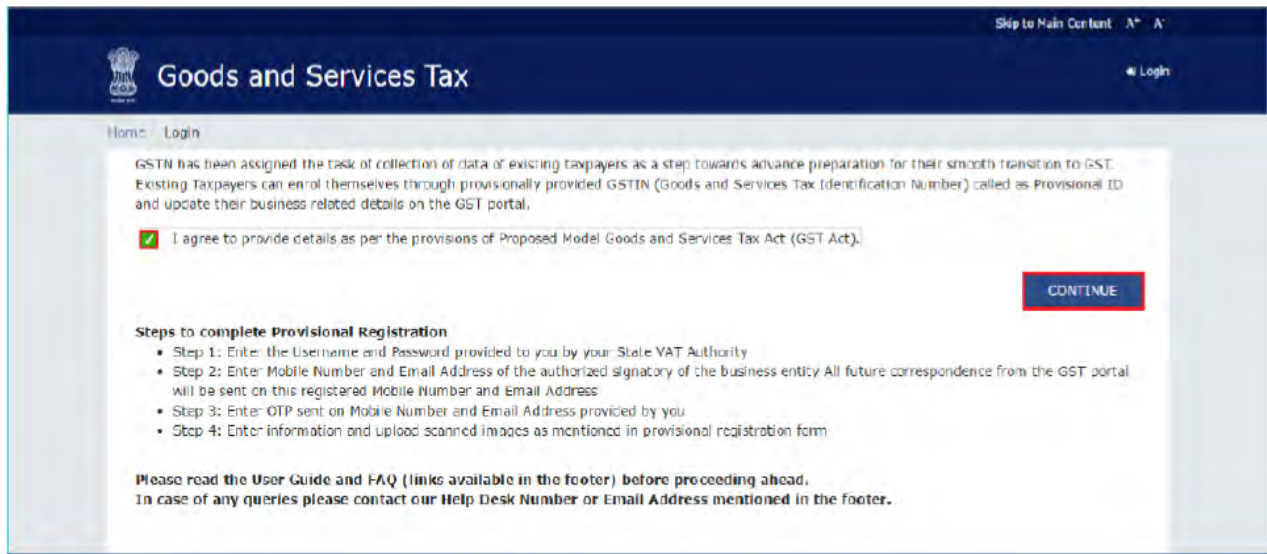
Skip to Main Content A⁺ A⁻

Goods and Services Tax

Login

Home Login

GSTN has been assigned the task of collection of data of existing taxpayers as a step towards advance preparation for their smooth transition to GST. Existing Taxpayers can enrol themselves through provisionally provided GSTIN (Goods and Services Tax Identification Number) called as Provisional ID and update their business related details on the GST portal.

I agree to provide details as per the provisions of Proposed Model Goods and Services Tax Act (GST Act).

CONTINUE

Steps to complete Provisional Registration

- Step 1: Enter the Username and Password provided to you by your State VAT Authority
- Step 2: Enter Mobile Number and Email Address of the authorized signatory of the business entity All future correspondence from the GST portal will be sent on this registered Mobile Number and Email Address
- Step 3: Enter OTP sent on Mobile Number and Email Address provided by you
- Step 4: Enter information and upload scanned images as mentioned in provisional registration form

Please read the User Guide and FAQ (links available in the footer) before proceeding ahead.
In case of any queries please contact our Help Desk Number or Email Address mentioned in the footer.